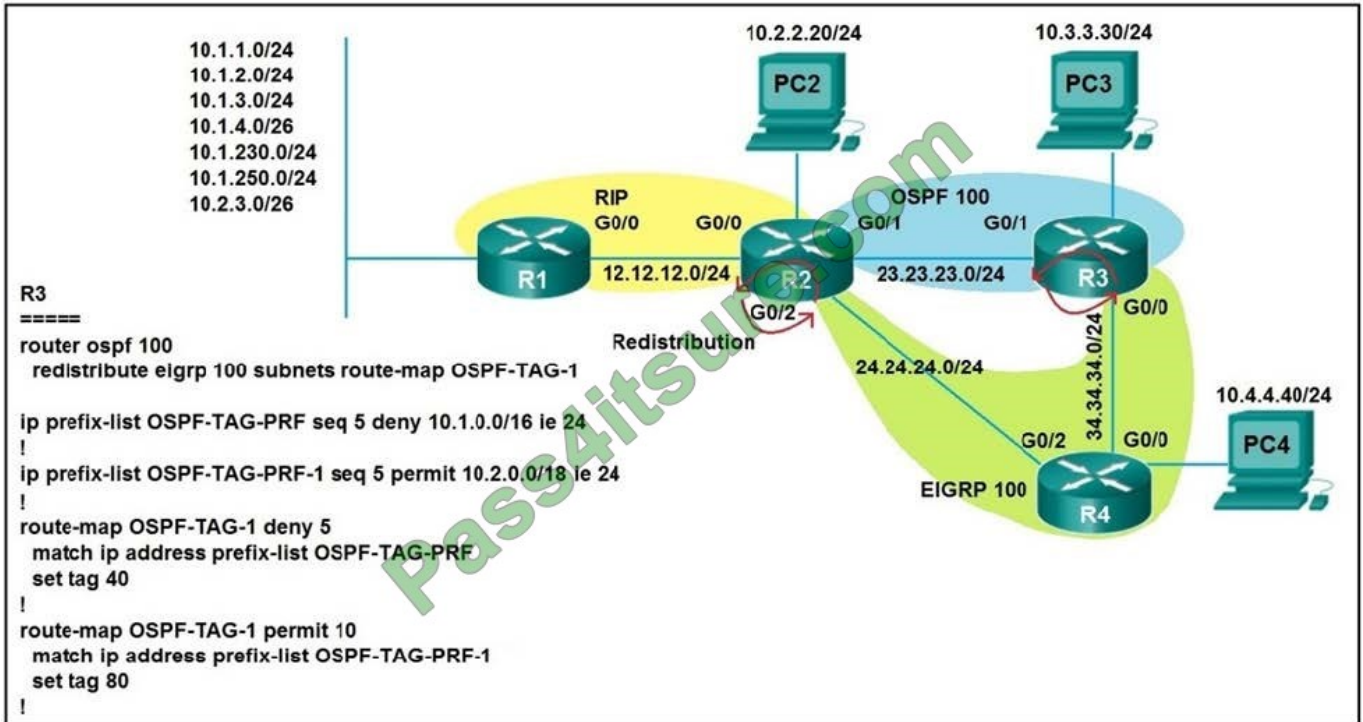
10.1.1.0/24
10.1.2.0/24
10.1.3.0/24
10.1.4.0/26
10.1.230.0/24
10.1.250.0/24
10.2.3.0/26

10.2.2.20/24

PC2

10.3.3.30/24

PC3

RIP
G0/0

G0/0

OSPF 100
G0/1

G0/1

R1

12.12.12.0/24

R2

23.23.23.0/24

R3

G0/2

G0/0

Redistribution

24.24.24.0/24

34.34.34.0/24

10.4.4.40/24

G0/2

G0/0

PC4

EIGRP 100

R4

R3
=====
router ospf 100
redistribute eigrp 100 subnets route-map OSPF-TAG-1

ip prefix-list OSPF-TAG-PRF seq 5 deny 10.1.0.0/16 ie 24
!
ip prefix-list OSPF-TAG-PRF-1 seq 5 permit 10.2.0.0/18 ie 24
!
route-map OSPF-TAG-1 deny 5
match ip address prefix-list OSPF-TAG-PRF
set tag 40
!
route-map OSPF-TAG-1 permit 10
match ip address prefix-list OSPF-TAG-PRF-1
set tag 80
!

Pass4itsure.com